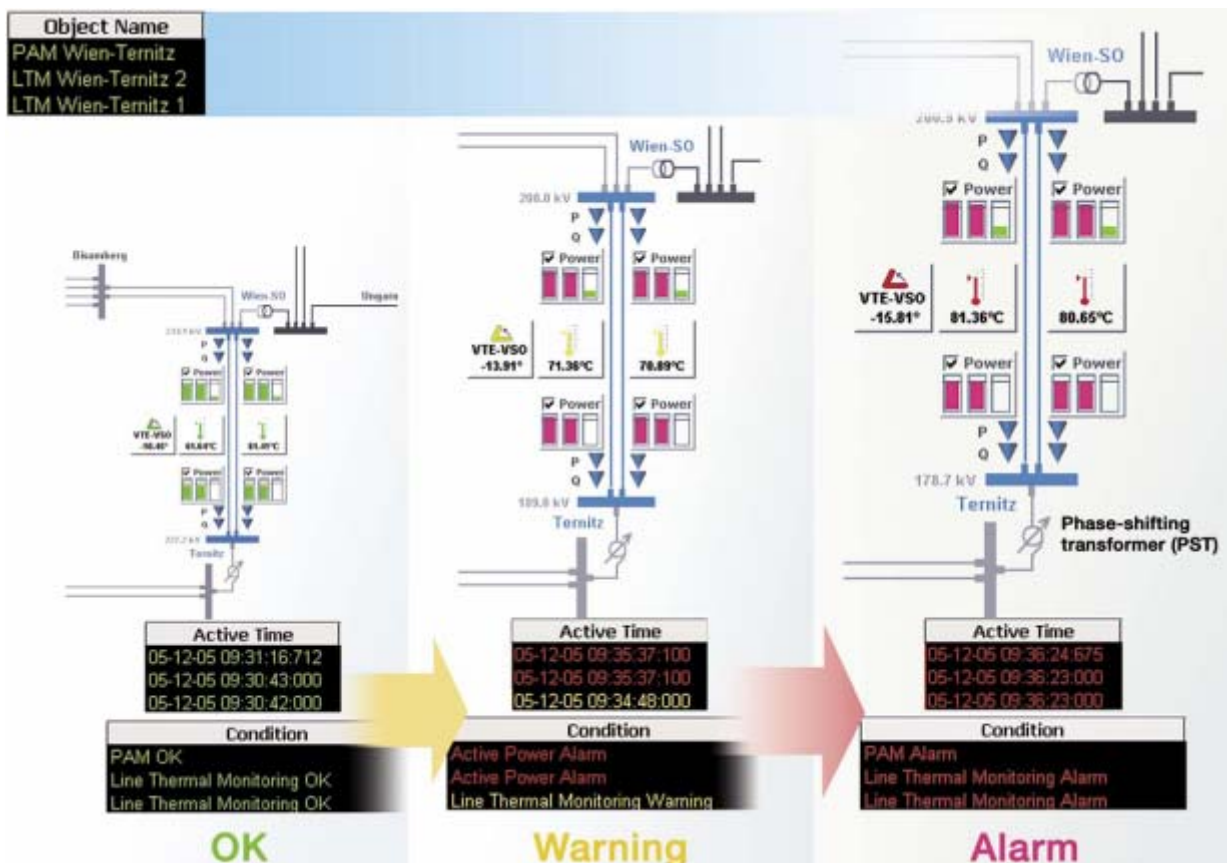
Object Name
PAM Wien-Ternitz
LTM Wien-Ternitz 2
LTM Wien-Ternitz 1

Bisamberg
Wien-SO
Ungarn
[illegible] kV
P
Q
Power
Power
VTE-VSO
-10.45°
61.64°C
61.49°C
Power
Power
P
Q
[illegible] kV
Ternitz

Active Time
05-12-05 09:31:16:712
05-12-05 09:30:43:000
05-12-05 09:30:42:000

Condition
PAM OK
Line Thermal Monitoring OK
Line Thermal Monitoring OK

OK

Wien-SO
200.0 kV
P
Q
Power
Power
VTE-VSO
-13.91°
71.36°C
70.89°C
Power
Power
P
Q
189.0 kV
Ternitz

Active Time
05-12-05 09:35:37:100
05-12-05 09:35:37:100
05-12-05 09:34:48:000

Condition
Active Power Alarm
Active Power Alarm
Line Thermal Monitoring Warning

Warning

Wien-SO
200.0 kV
P
Q
Power
Power
VTE-VSO
-15.81°
81.36°C
80.65°C
Power
Power
P
Q
178.7 kV
Ternitz
Phase-shifting transformer (PST)

Active Time
05-12-05 09:36:24:675
05-12-05 09:36:23:000
05-12-05 09:36:23:000

Condition
PAM Alarm
Line Thermal Monitoring Alarm
Line Thermal Monitoring Alarm

Alarm